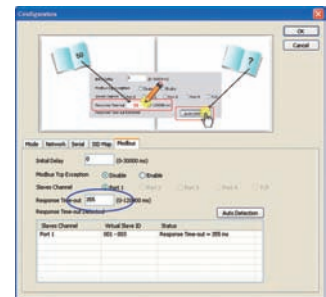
Configuration

OK
Cancel

Mode | Network | Serial | I/O Map | Modbus

Initial Delay 0 (0-30000 ms)

Modbus Tcp Exception Disable Enable

Slaves Channel Port 1 Port 2 Port 3 Port 4 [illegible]

Response Time-out 205 (0-120000 ms)

Response Time-out (Detection)

Auto Detection

| Slaves Channel | Virtual Slave ID | Status |
|---|---|---|
| Port 1 | 001 - 003 | Response Time-out = 205 ms |